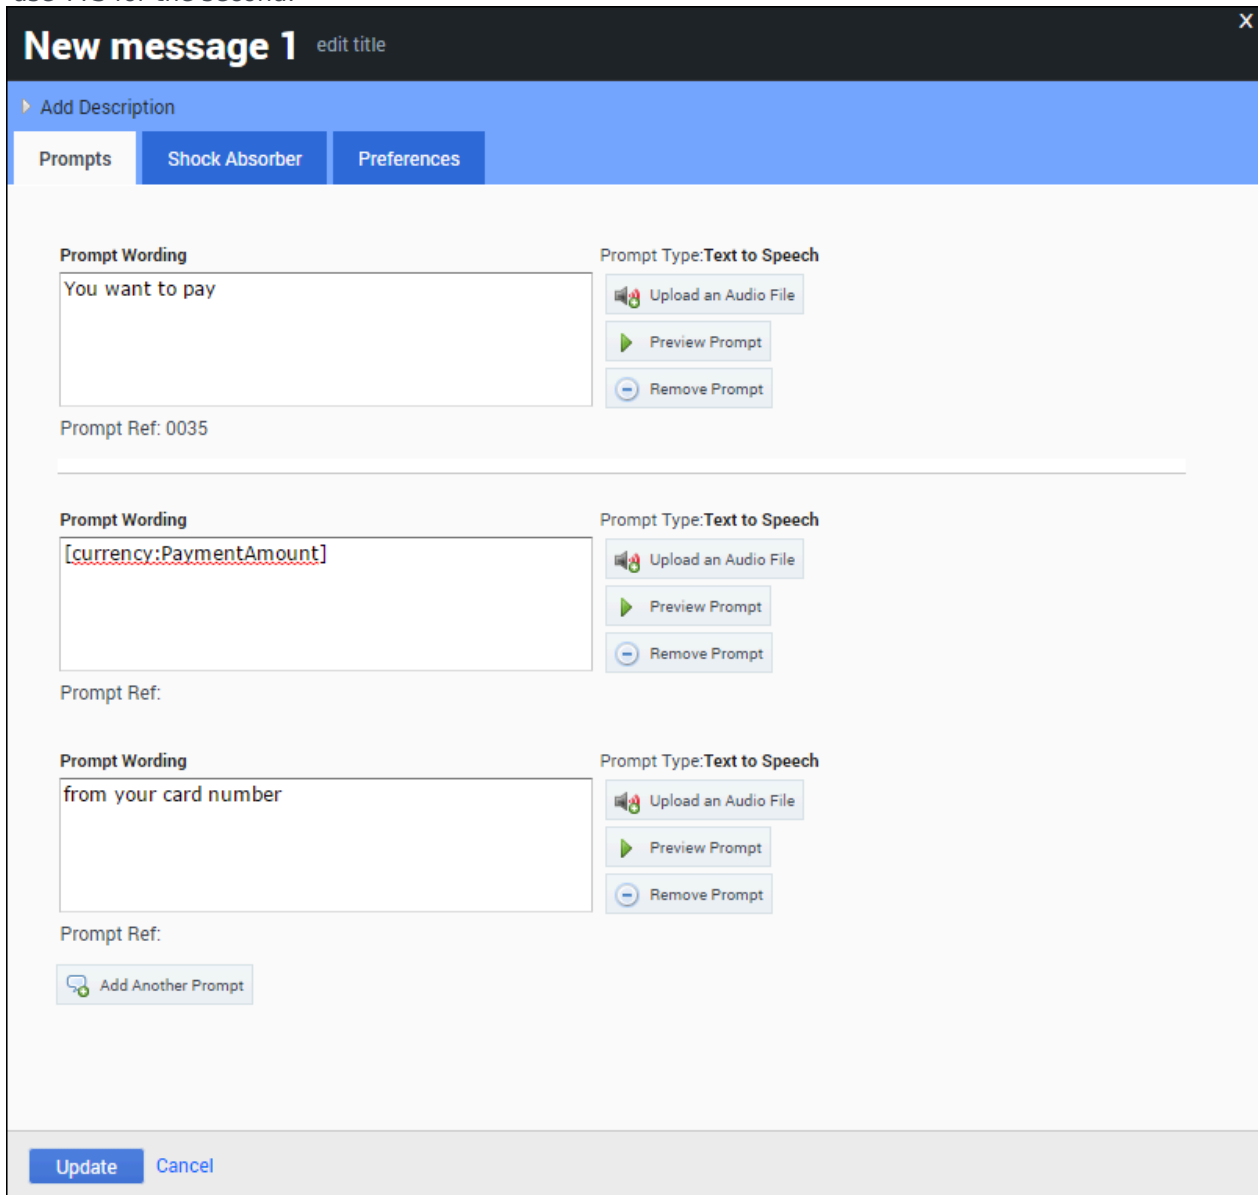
New message 1 edit title

×

Add Description

Prompts Shock Absorber Preferences

Prompt Wording

You want to pay

Prompt Type:Text to Speech

Upload an Audio File

Preview Prompt

Remove Prompt

Prompt Ref: 0035

Prompt Wording

[currency:PaymentAmount]

Prompt Type:Text to Speech

Upload an Audio File

Preview Prompt

Remove Prompt

Prompt Ref:

Prompt Wording

from your card number

Prompt Type:Text to Speech

Upload an Audio File

Preview Prompt

Remove Prompt

Prompt Ref:

Add Another Prompt

Update Cancel